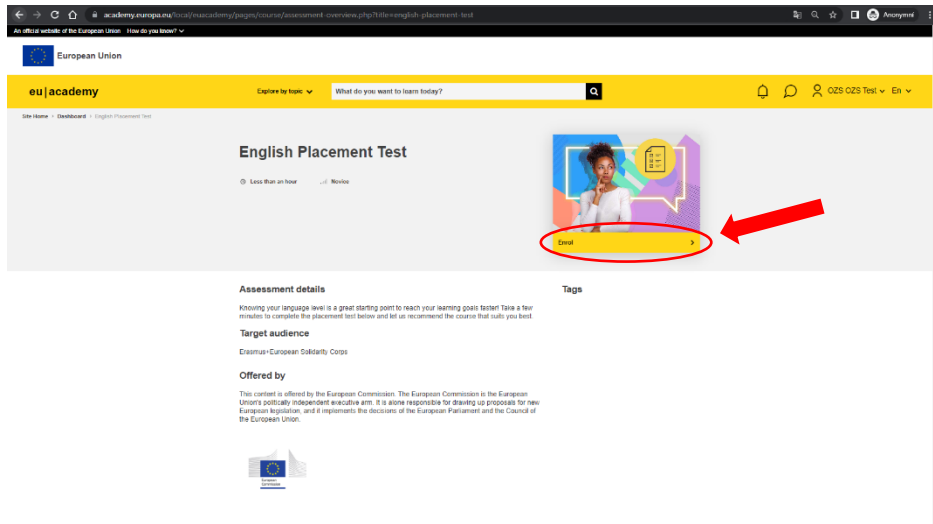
academy.europa.eu/local/euacademy/pages/course/assessment-overview.php?title=english-placement-test

Anonymni

An official website of the European Union How do you know?

European Union

eu|academy

Explore by topic

What do you want to learn today?

OZS OZS Test En

Site Home > Dashboard > English Placement Test

English Placement Test

Less than an hour

Novice

Enrol

Assessment details

Knowing your language level is a great starting point to reach your learning goals faster! Take a few minutes to complete the placement test below and let us recommend the course that suits you best.

Target audience

Erasmus+European Solidarity Corps

Offered by

This content is offered by the European Commission. The European Commission is the European Union's politically independent executive arm. It is alone responsible for drawing up proposals for new European legislation, and it implements the decisions of the European Parliament and the Council of the European Union.

Tags

European Commission